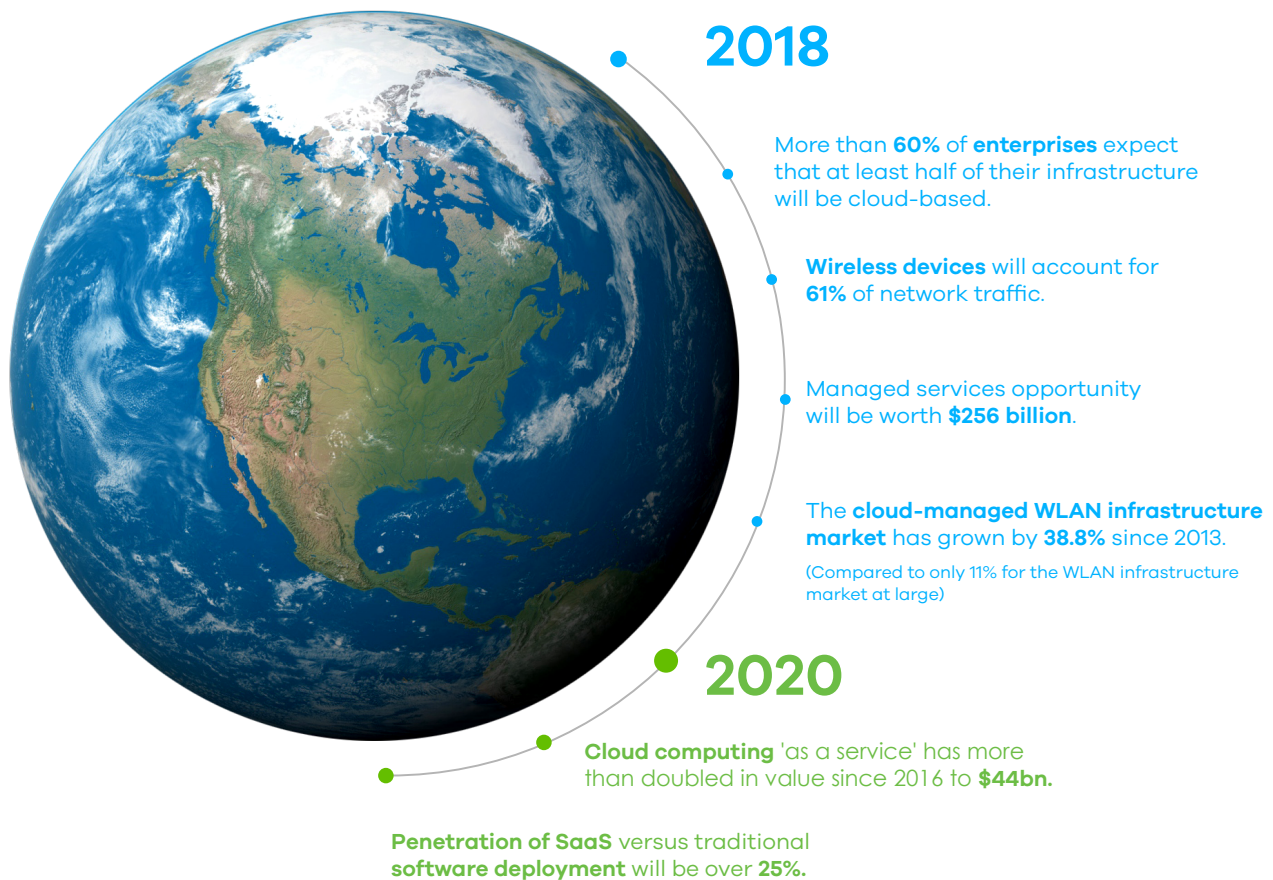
2018

More than 60% of enterprises expect that at least half of their infrastructure will be cloud-based.

Wireless devices will account for 61% of network traffic.

Managed services opportunity will be worth $256 billion.

The cloud-managed WLAN infrastructure market has grown by 38.8% since 2013.

(Compared to only 11% for the WLAN infrastructure market at large)

2020

Cloud computing 'as a service' has more than doubled in value since 2016 to $44bn.

Penetration of SaaS versus traditional software deployment will be over 25%.